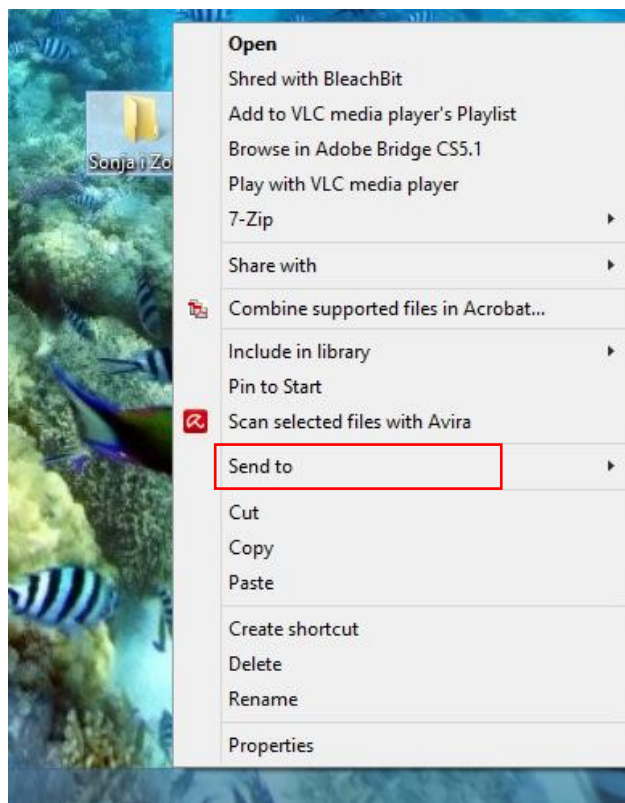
Sonja i Zo

Open
Shred with BleachBit
Add to VLC media player's Playlist
Browse in Adobe Bridge CS5.1
Play with VLC media player
7-Zip

Share with

Combine supported files in Acrobat...

Include in library
Pin to Start
Scan selected files with Avira

Send to

Cut
Copy
Paste

Create shortcut
Delete
Rename

Properties